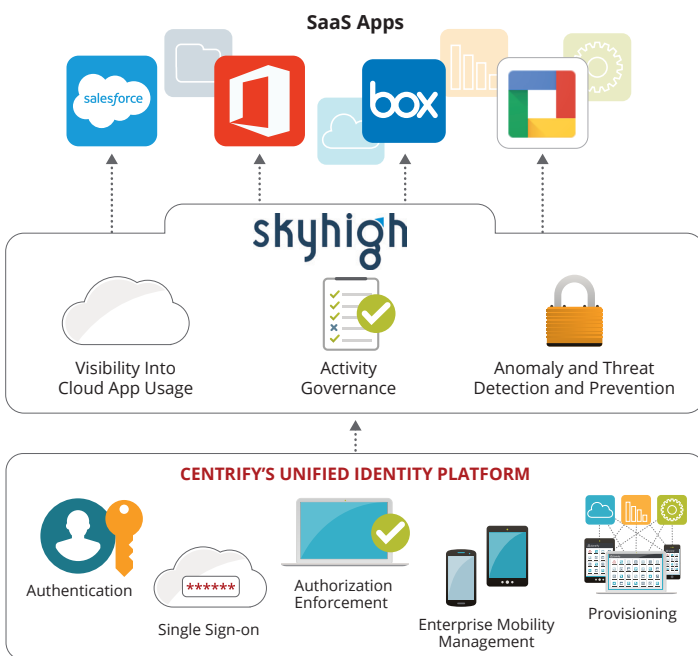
SaaS Apps

salesforce

box

skyhigh

Visibility Into Cloud App Usage

Activity Governance

Anomaly and Threat Detection and Prevention

CENTRIFY'S UNIFIED IDENTITY PLATFORM

Authentication

******

Single Sign-on

Authorization Enforcement

Enterprise Mobility Management

Provisioning